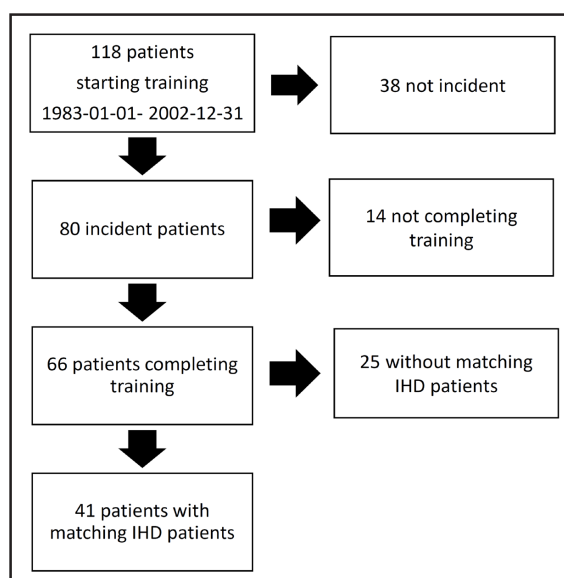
118 patients starting training 1983-01-01- 2002-12-31

38 not incident

80 incident patients

14 not completing training

66 patients completing training

25 without matching IHD patients

41 patients with matching IHD patients